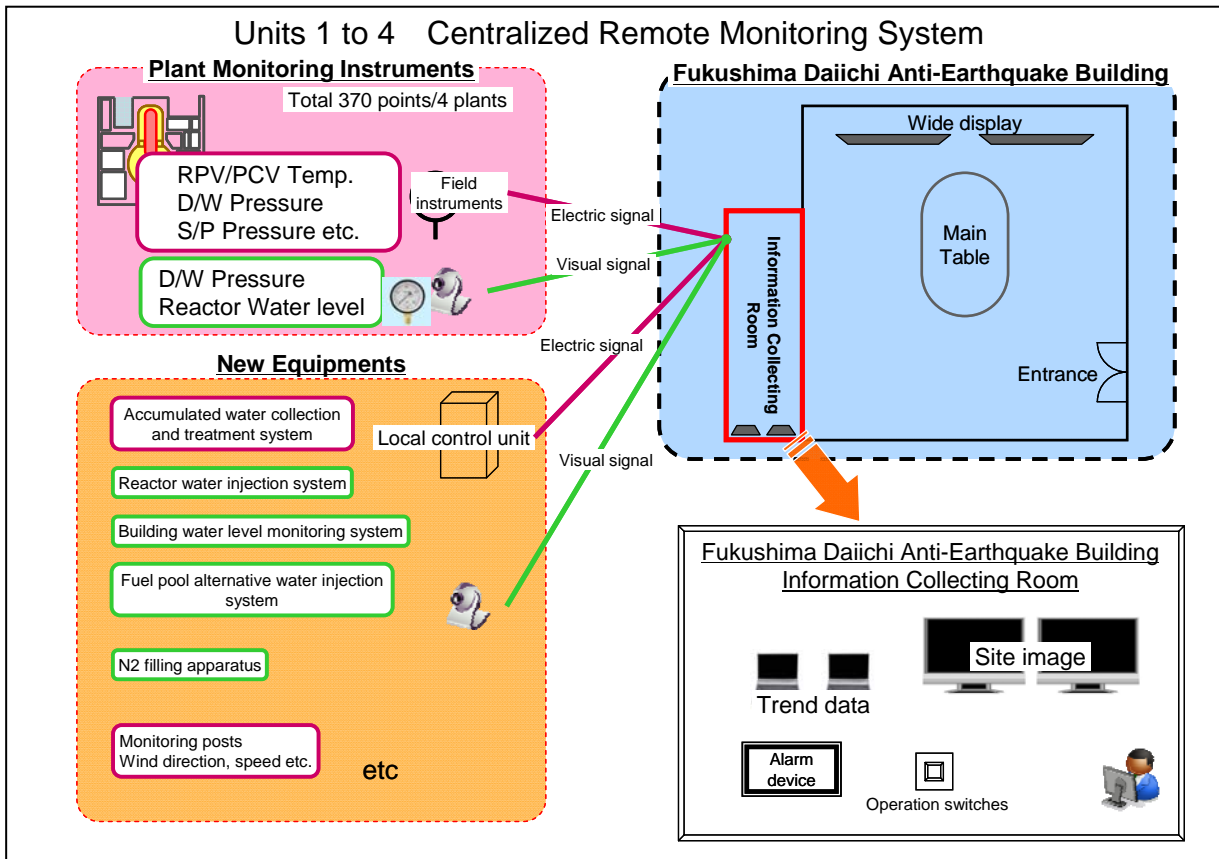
Units 1 to 4 Centralized Remote Monitoring System

Plant Monitoring Instruments

Total 370 points/4 plants

RPV/PCV Temp.
D/W Pressure
S/P Pressure etc.

Field instruments

D/W Pressure
Reactor Water level

Electric signal

Visual signal

Electric signal

Visual signal

New Equipments

Accumulated water collection and treatment system

Local control unit

Reactor water injection system

Building water level monitoring system

Fuel pool alternative water injection system

N2 filling apparatus

Monitoring posts
Wind direction, speed etc.

etc

Fukushima Daiichi Anti-Earthquake Building

Wide display

Main Table

Information Collecting Room

Entrance

Fukushima Daiichi Anti-Earthquake Building
Information Collecting Room

Site image

Trend data

Alarm device

Operation switches